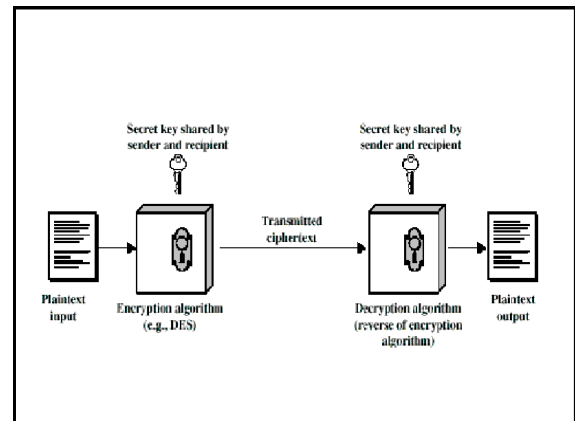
Secret key shared by sender and recipient

Secret key shared by sender and recipient

Transmitted ciphertext

Plaintext input

Encryption algorithm (e.g., DES)

Decryption algorithm (reverse of encryption algorithm)

Plaintext output